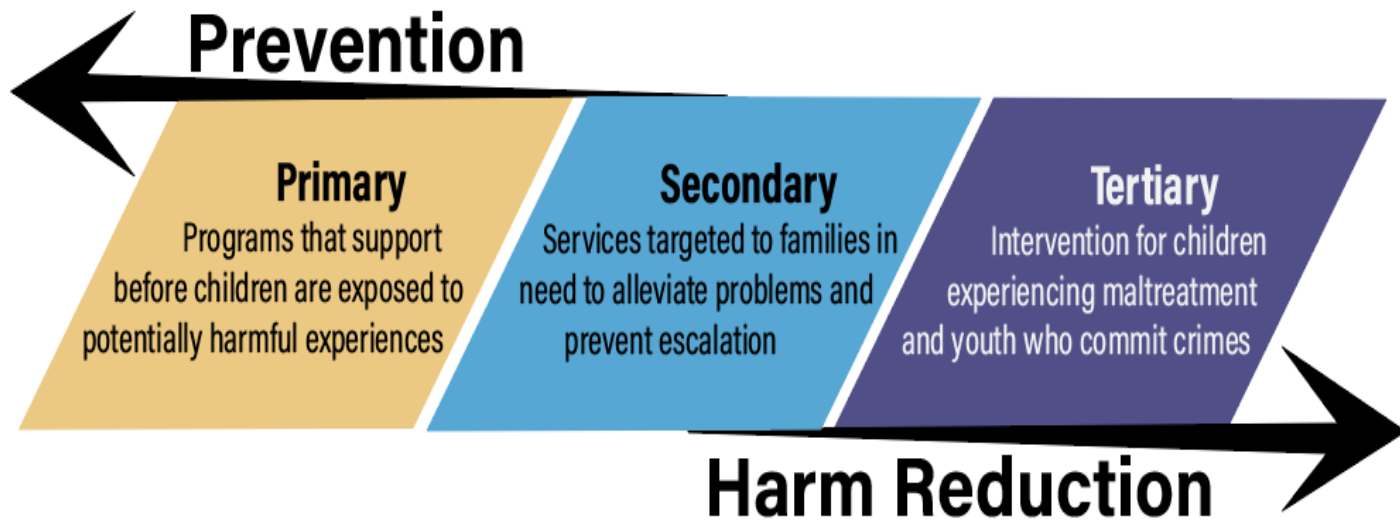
Prevention

Primary
Programs that support before children are exposed to potentially harmful experiences

Secondary
Services targeted to families in need to alleviate problems and prevent escalation

Tertiary
Intervention for children experiencing maltreatment and youth who commit crimes

Harm Reduction